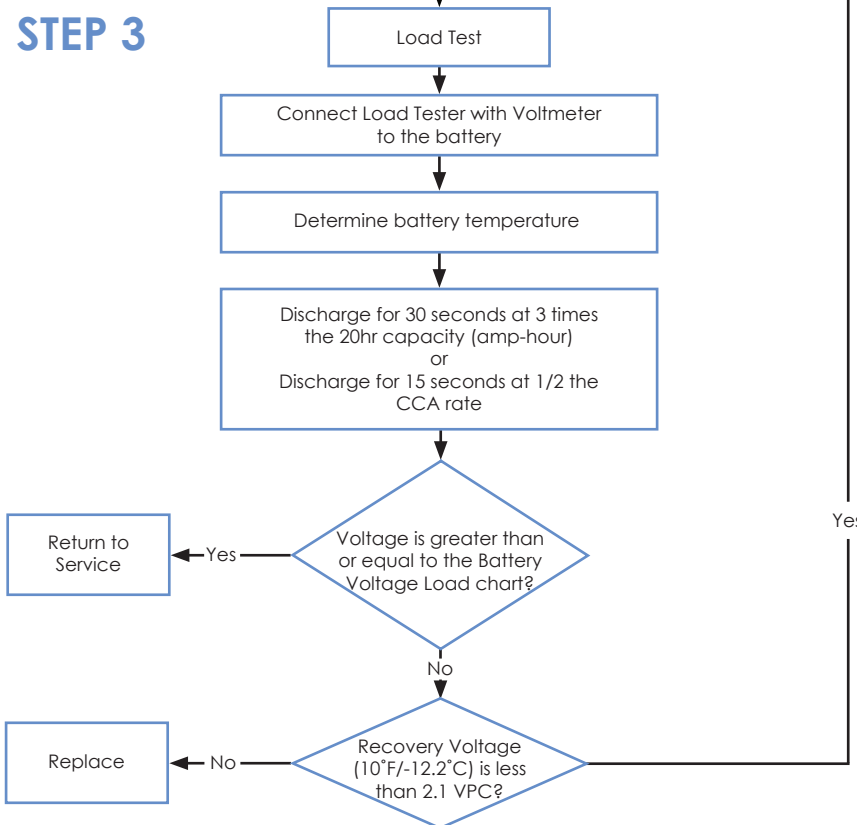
STEP 3

Load Test

Connect Load Tester with Voltmeter to the battery

Determine battery temperature

Discharge for 30 seconds at 3 times the 20hr capacity (amp-hour) or Discharge for 15 seconds at 1/2 the CCA rate

Voltage is greater than or equal to the Battery Voltage Load chart?

Yes

Return to Service

No

Yes

Recovery Voltage (10˚F/-12.2˚C) is less than 2.1 VPC?

No

Replace